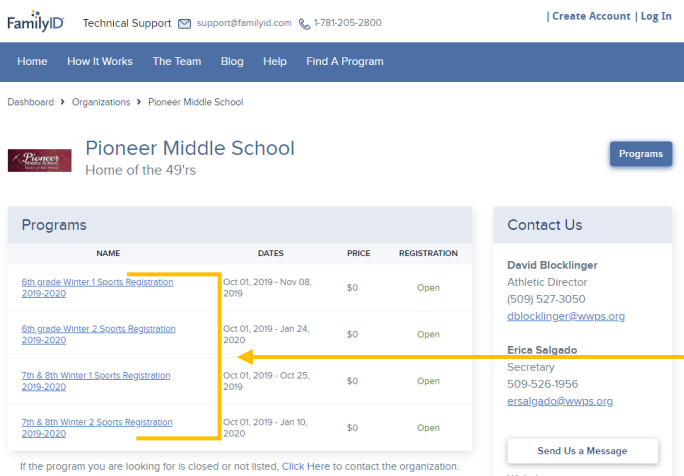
FamilyID Technical Support support@familyid.com 1-781-205-2800

| Create Account | Log In

Home How It Works The Team Blog Help Find A Program

Dashboard › Organizations › Pioneer Middle School

Pioneer Middle School
Home of the 49'rs

Programs

Programs

| NAME | DATES | PRICE | REGISTRATION |
|---|---|---|---|
| 6th grade Winter 1 Sports Registration 2019-2020 | Oct 01, 2019 - Nov 08, 2019 | $0 | Open |
| 6th grade Winter 2 Sports Registration 2019-2020 | Oct 01, 2019 - Jan 24, 2020 | $0 | Open |
| 7th & 8th Winter 1 Sports Registration 2019-2020 | Oct 01, 2019 - Oct 25, 2019 | $0 | Open |
| 7th & 8th Winter 2 Sports Registration 2019-2020 | Oct 01, 2019 - Jan 10, 2020 | $0 | Open |

If the program you are looking for is closed or not listed, Click Here to contact the organization.

Contact Us

David Blocklinger
Athletic Director
(509) 527-3050
dblocklinger@wwps.org

Erica Salgado
Secretary
509-526-1956
ersalgado@wwps.org

Send Us a Message